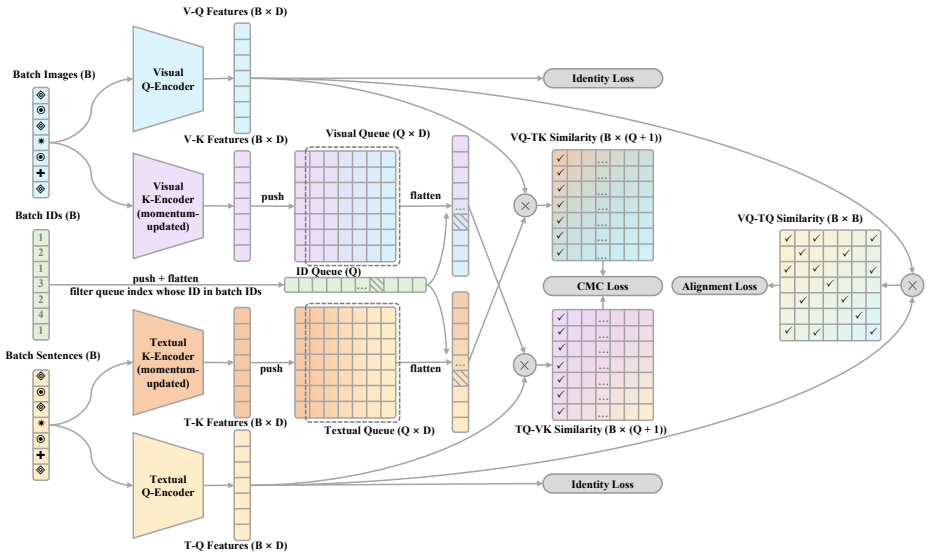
V-Q Features (B × D)

Batch Images (B)

Visual Q-Encoder

Identity Loss

V-K Features (B × D)

Visual Queue (Q × D)

VQ-TK Similarity (B × (Q + 1))

Visual K-Encoder (momentum-updated)

push

flatten

Batch IDs (B)

1
2
1
3
2
4
1

push + flatten

filter queue index whose ID in batch IDs

ID Queue (Q)

VQ-TQ Similarity (B × B)

CMC Loss

Alignment Loss

Batch Sentences (B)

Textual K-Encoder (momentum-updated)

push

flatten

T-K Features (B × D)

Textual Queue (Q × D)

TQ-VK Similarity (B × (Q + 1))

Textual Q-Encoder

Identity Loss

T-Q Features (B × D)